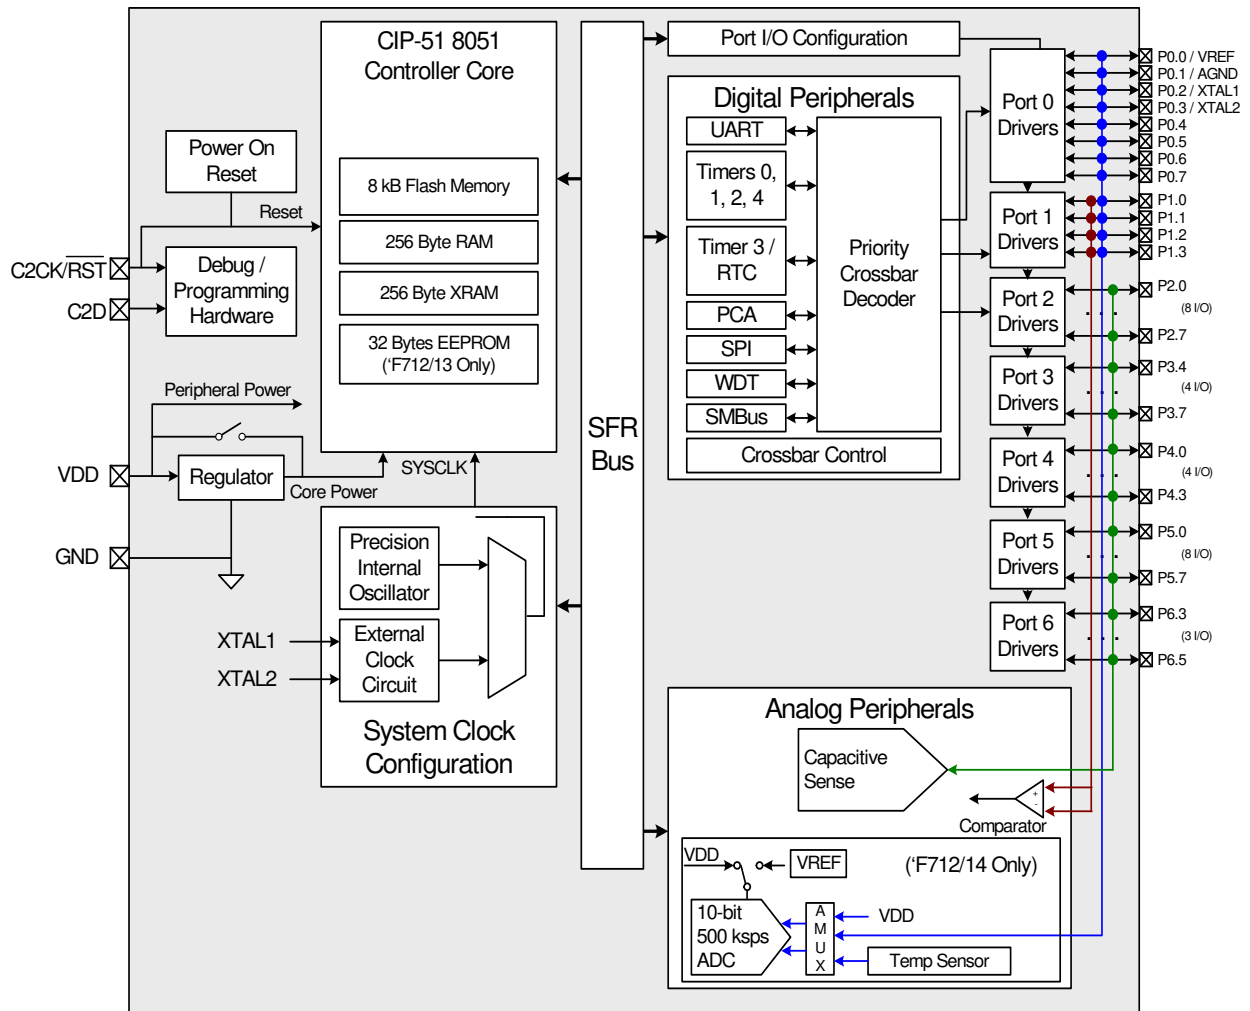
CIP-51 8051 Controller Core

8 kB Flash Memory

256 Byte RAM

256 Byte XRAM

32 Bytes EEPROM ('F712/13 Only)

Power On Reset

Reset

C2CK/$\overline{RST}$

C2D

Debug / Programming Hardware

Peripheral Power

VDD

Regulator

Core Power

SYSCLK

GND

Precision Internal Oscillator

XTAL1

XTAL2

External Clock Circuit

System Clock Configuration

SFR Bus

Port I/O Configuration

Digital Peripherals

UART

Timers 0, 1, 2, 4

Timer 3 / RTC

PCA

SPI

WDT

SMBus

Priority Crossbar Decoder

Crossbar Control

Port 0 Drivers

Port 1 Drivers

Port 2 Drivers

Port 3 Drivers

Port 4 Drivers

Port 5 Drivers

Port 6 Drivers

P0.0 / VREF
P0.1 / AGND
P0.2 / XTAL1
P0.3 / XTAL2
P0.4
P0.5
P0.6
P0.7
P1.0
P1.1
P1.2
P1.3
P2.0
(8 I/O)
P2.7
P3.4
(4 I/O)
P3.7
P4.0
(4 I/O)
P4.3
P5.0
(8 I/O)
P5.7
P6.3
(3 I/O)
P6.5

Analog Peripherals

Capacitive Sense

+
-
Comparator

VDD

VREF

('F712/14 Only)

10-bit 500 ksps ADC

A M U X

VDD

Temp Sensor